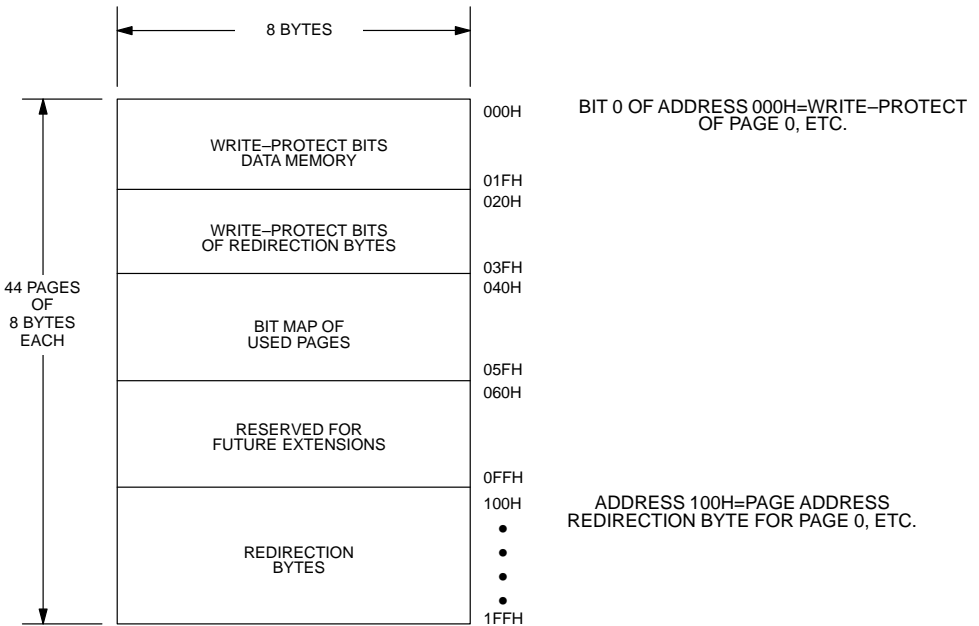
8 BYTES

44 PAGES OF 8 BYTES EACH

WRITE–PROTECT BITS DATA MEMORY

000H

01FH

BIT 0 OF ADDRESS 000H=WRITE–PROTECT OF PAGE 0, ETC.

WRITE–PROTECT BITS OF REDIRECTION BYTES

020H

03FH

BIT MAP OF USED PAGES

040H

05FH

RESERVED FOR FUTURE EXTENSIONS

060H

0FFH

REDIRECTION BYTES

100H

1FFH

ADDRESS 100H=PAGE ADDRESS REDIRECTION BYTE FOR PAGE 0, ETC.